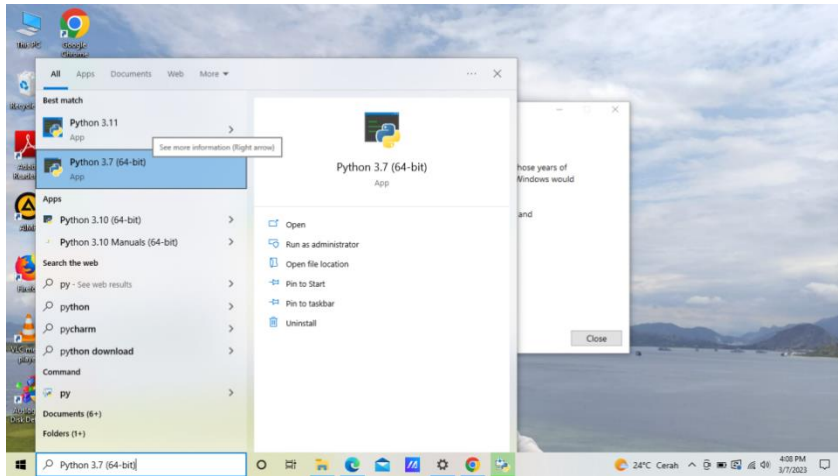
This PC

Google Chrome

Recycle

Adobe Reader

Aimp

Firefox

VLC media player

Auslogics Disk Defrag

All Apps Documents Web More ▾

...

Best match

Python 3.11
App

See more information (Right arrow)

Python 3.7 (64-bit)
App

Apps

Python 3.10 (64-bit)

Python 3.10 Manuals (64-bit)

Search the web

py - See web results

python

pycharm

python download

Command

py

Documents (6+)

Folders (1+)

Python 3.7 (64-bit)
App

Open

Run as administrator

Open file location

Pin to Start

Pin to taskbar

Uninstall

hose years of
Windows would

and

Close

Python 3.7 (64-bit)

24°C Cerah

4:08 PM
3/7/2023